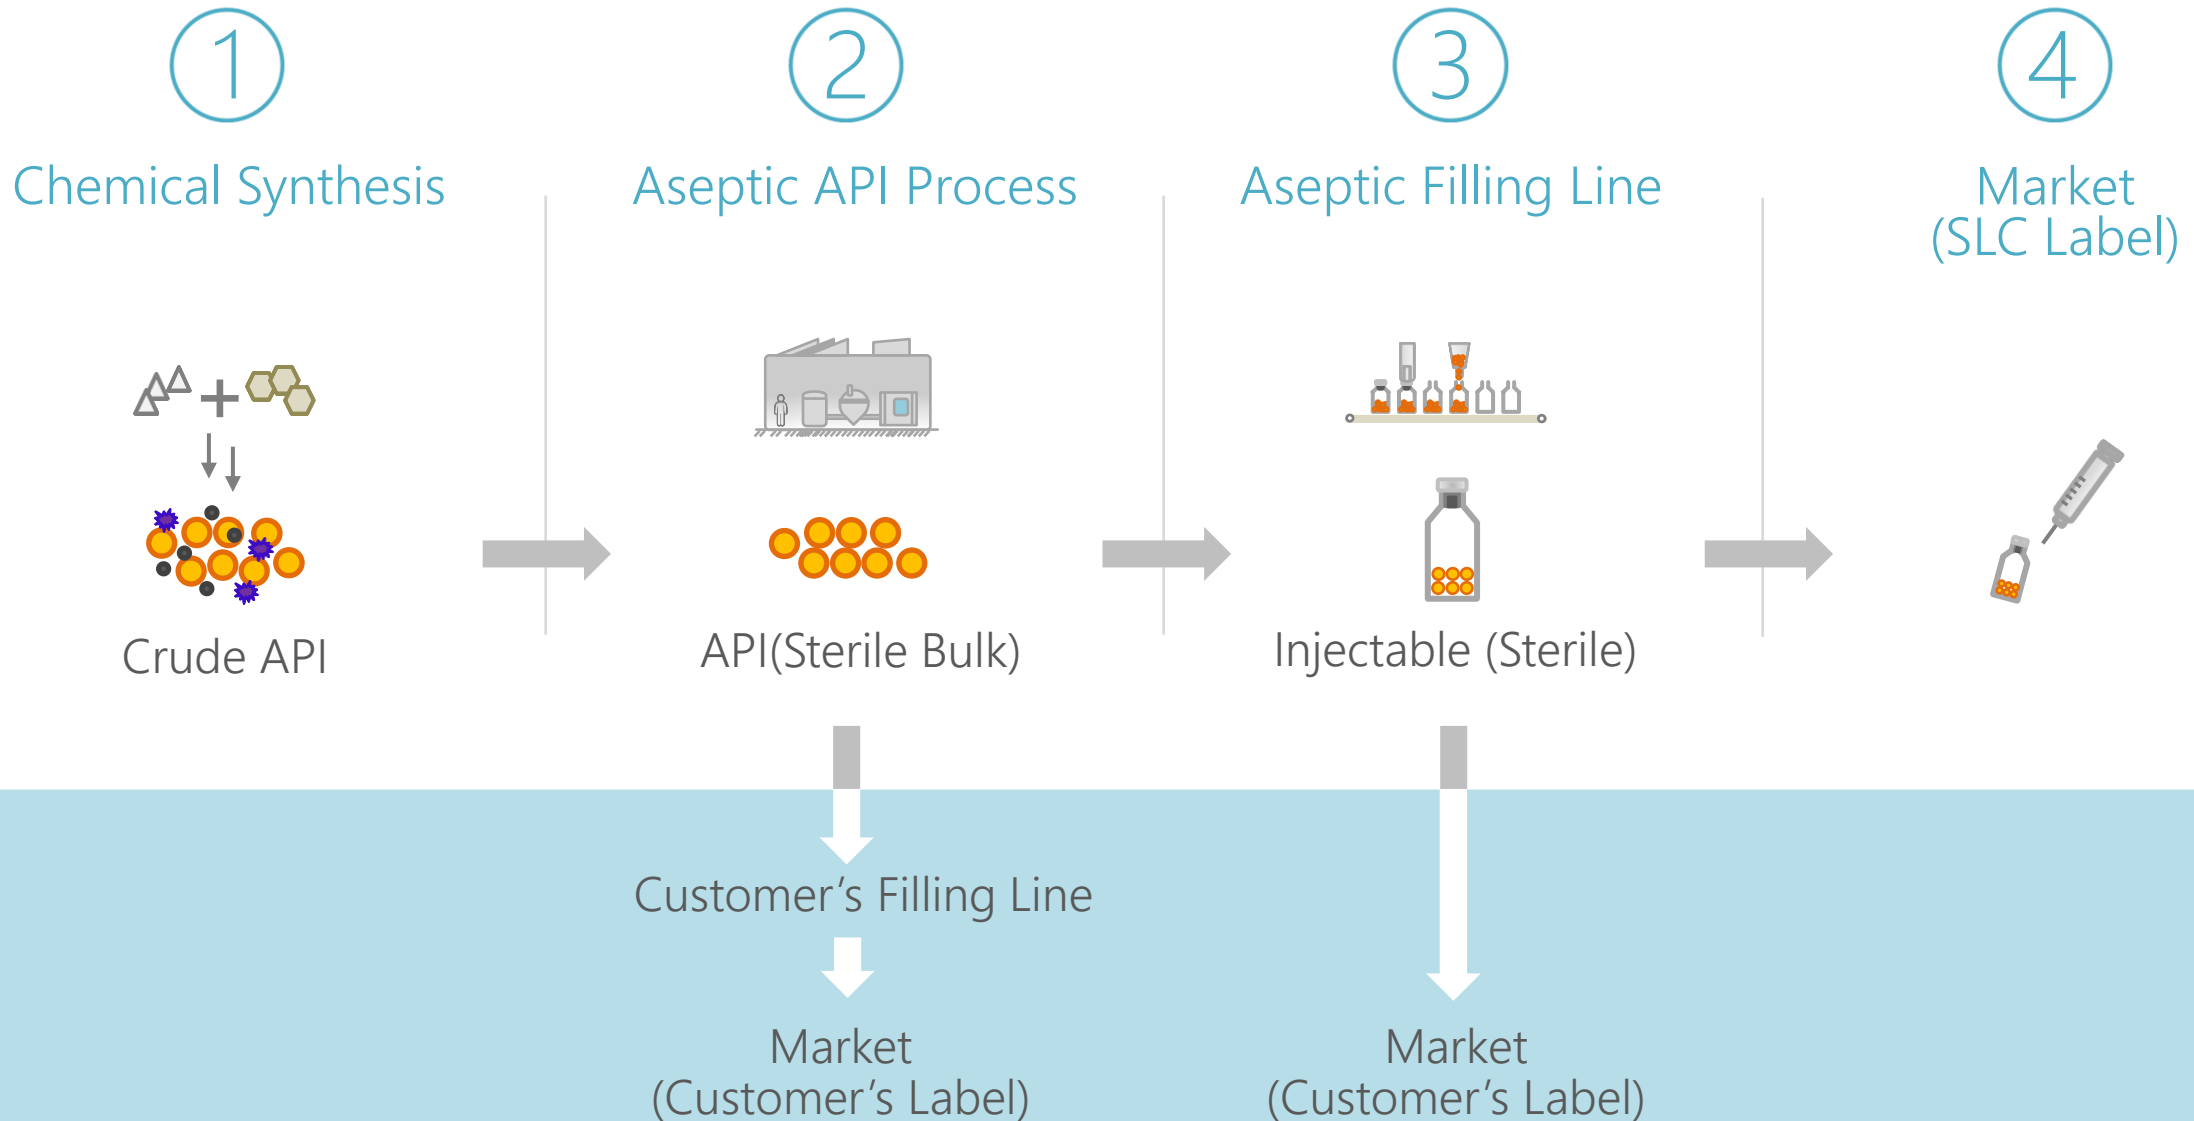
1
Chemical Synthesis
Crude API

2
Aseptic API Process
API(Sterile Bulk)

3
Aseptic Filling Line
Injectable (Sterile)

4
Market
(SLC Label)

Customer’s Filling Line

Market
(Customer’s Label)

Market
(Customer’s Label)